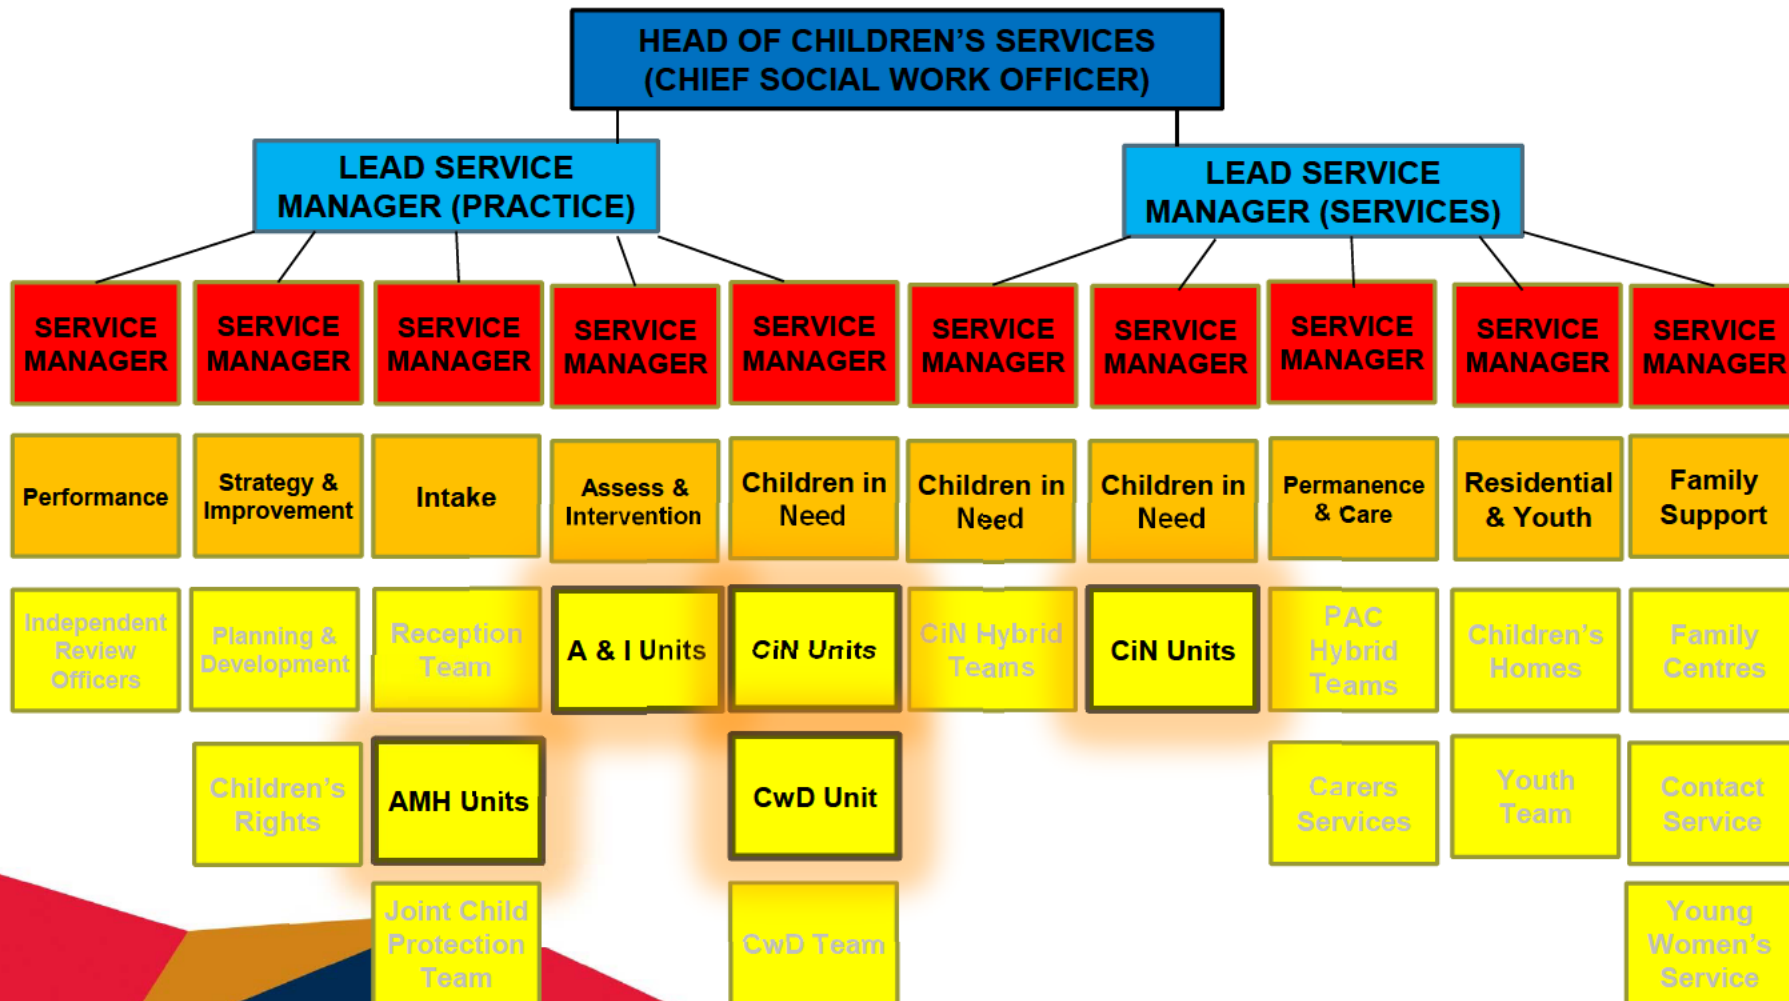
HEAD OF CHILDREN'S SERVICES
(CHIEF SOCIAL WORK OFFICER)

LEAD SERVICE MANAGER (PRACTICE)

LEAD SERVICE MANAGER (SERVICES)

SERVICE MANAGER

SERVICE MANAGER

SERVICE MANAGER

SERVICE MANAGER

SERVICE MANAGER

SERVICE MANAGER

SERVICE MANAGER

SERVICE MANAGER

SERVICE MANAGER

SERVICE MANAGER

Performance

Strategy & Improvement

Intake

Assess & Intervention

Children in Need

Children in Need

Children in Need

Permanence & Care

Residential & Youth

Family Support

Independent Review Officers

Planning & Development

Reception Team

A & I Units

CiN Units

CiN Hybrid Teams

CiN Units

PAC Hybrid Teams

Children's Homes

Family Centres

Children's Rights

AMH Units

CwD Unit

Carers Services

Youth Team

Contact Service

Joint Child Protection Team

CwD Team

Young Women's Service